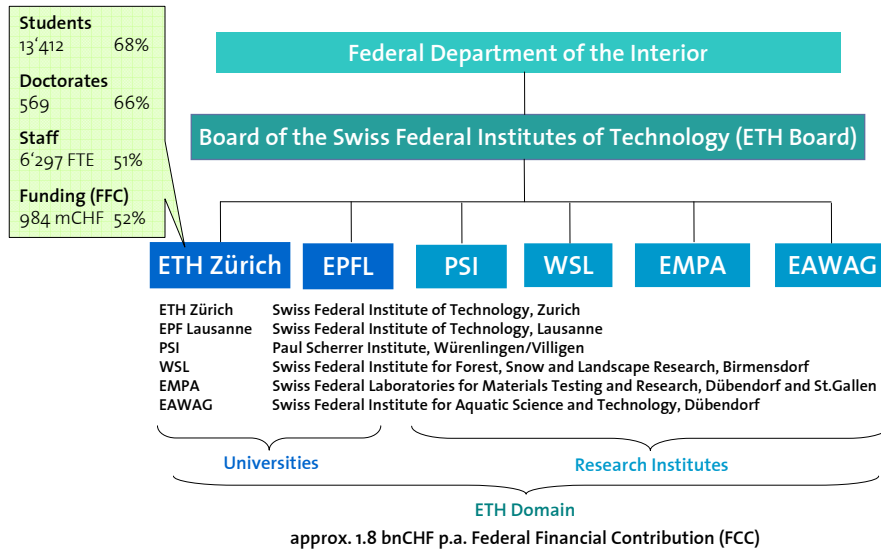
Students
13'412 68%

Doctorates
569 66%

Staff
6'297 FTE 51%

Funding (FFC)
984 mCHF 52%

Federal Department of the Interior

Board of the Swiss Federal Institutes of Technology (ETH Board)

ETH Zürich
EPFL
PSI
WSL
EMPA
EAWAG

| | |
|---|---|
| ETH Zürich | Swiss Federal Institute of Technology, Zurich |
| EPF Lausanne | Swiss Federal Institute of Technology, Lausanne |
| PSI | Paul Scherrer Institute, Würenlingen/Villigen |
| WSL | Swiss Federal Institute for Forest, Snow and Landscape Research, Birmensdorf |
| EMPA | Swiss Federal Laboratories for Materials Testing and Research, Dübendorf and St.Gallen |
| EAWAG | Swiss Federal Institute for Aquatic Science and Technology, Dübendorf |

Universities

Research Institutes

ETH Domain

approx. 1.8 bnCHF p.a. Federal Financial Contribution (FCC)